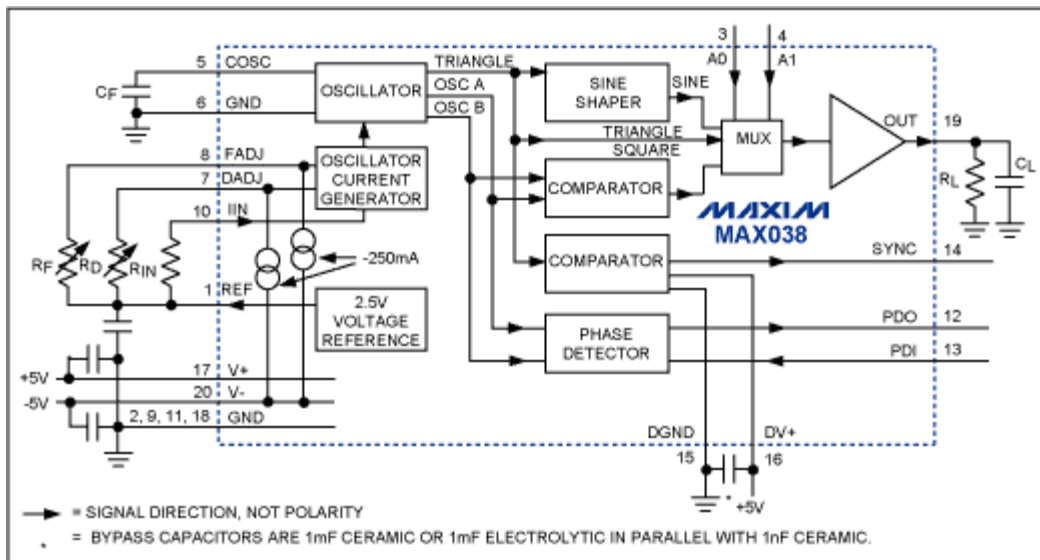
3
A0
4
A1
5 COSC
6 GND
$C_F$
OSCILLATOR
TRIANGLE
OSC A
OSC B
SINE SHAPER
SINE
TRIANGLE
SQUARE
MUX
OUT
19
$R_L$
$C_L$
8 FADJ
7 DADJ
10 IIN
OSCILLATOR CURRENT GENERATOR
COMPARATOR
MAXIM
MAX038
$R_F$
$R_D$
$R_{IN}$
-250mA
COMPARATOR
SYNC
14
1 REF
2.5V VOLTAGE REFERENCE
PHASE DETECTOR
PDO
12
PDI
13
+5V
-5V
17 V+
20 V-
2, 9, 11, 18 GND
DGND
DV+
15
16
*
+5V
= SIGNAL DIRECTION, NOT POLARITY
* = BYPASS CAPACITORS ARE 1mF CERAMIC OR 1mF ELECTROLYTIC IN PARALLEL WITH 1nF CERAMIC.